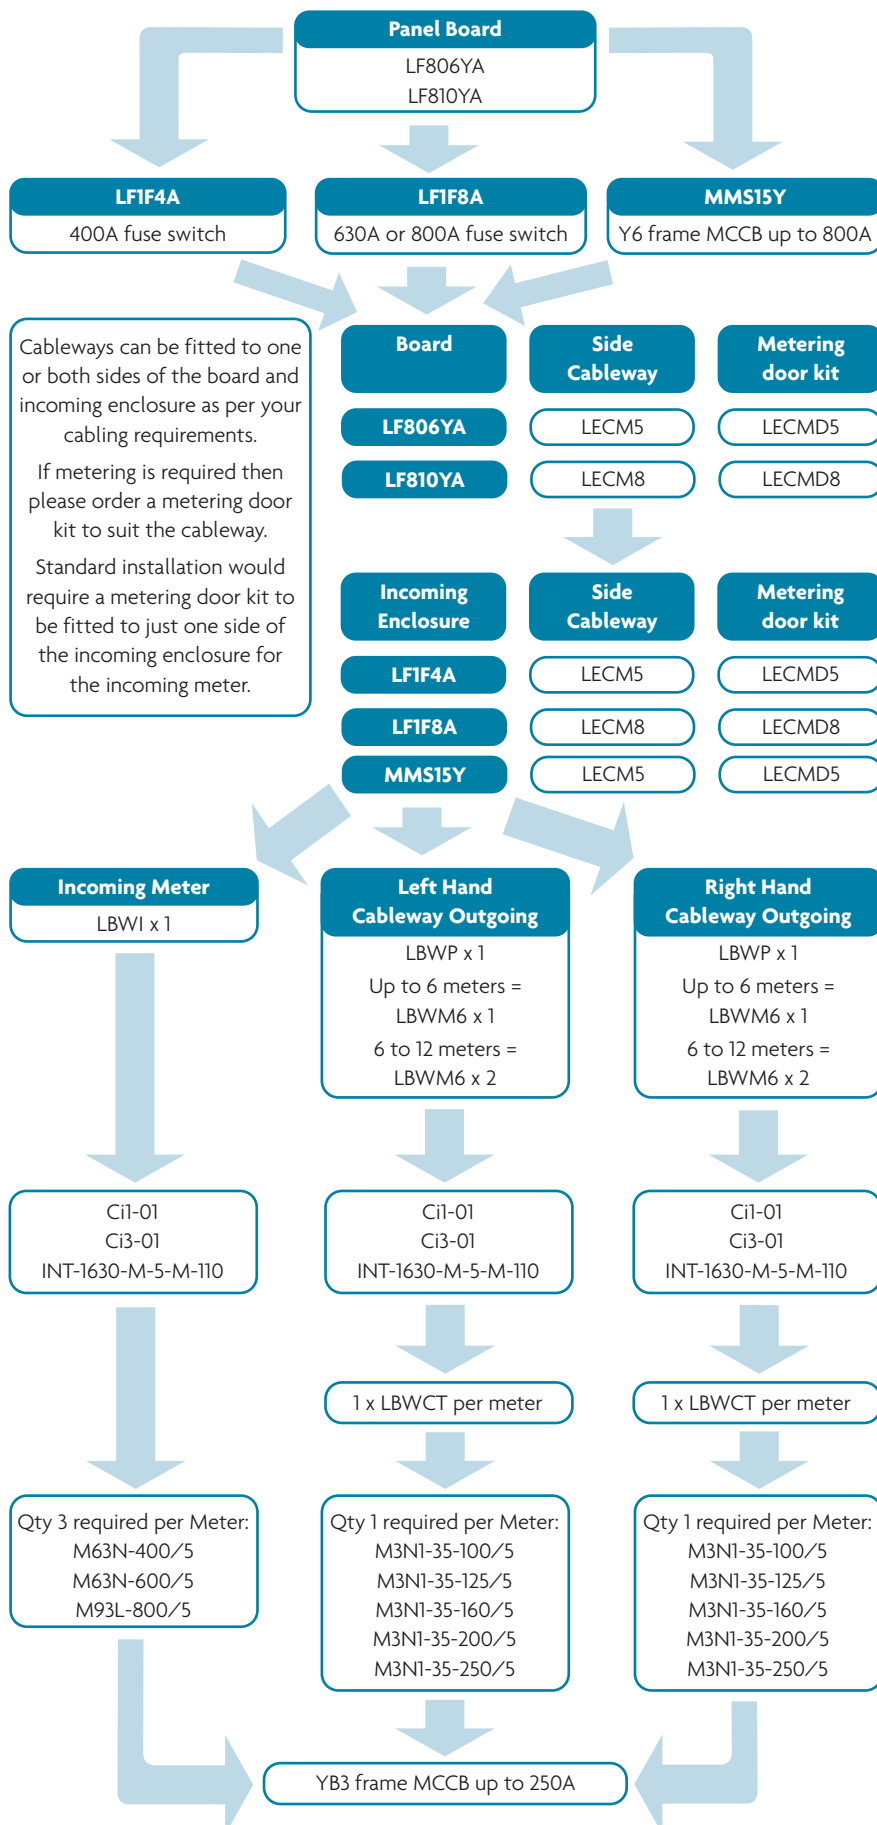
Panel Board
LF806YA
LF810YA

LF1F4A
400A fuse switch

LF1F8A
630A or 800A fuse switch

MMS15Y
Y6 frame MCCB up to 800A

Cableways can be fitted to one or both sides of the board and incoming enclosure as per your cabling requirements.

If metering is required then please order a metering door kit to suit the cableway.

Standard installation would require a metering door kit to be fitted to just one side of the incoming enclosure for the incoming meter.

| Board | Side Cableway | Metering door kit |
|---|---|---|
| LF806YA | LECM5 | LECMD5 |
| LF810YA | LECM8 | LECMD8 |

| Incoming Enclosure | Side Cableway | Metering door kit |
|---|---|---|
| LF1F4A | LECM5 | LECMD5 |
| LF1F8A | LECM8 | LECMD8 |
| MMS15Y | LECM5 | LECMD5 |

Incoming Meter
LBWI x 1

Left Hand Cableway Outgoing
LBWP x 1
Up to 6 meters = LBWM6 x 1
6 to 12 meters = LBWM6 x 2

Right Hand Cableway Outgoing
LBWP x 1
Up to 6 meters = LBWM6 x 1
6 to 12 meters = LBWM6 x 2

Ci1-01
Ci3-01
INT-1630-M-5-M-110

Ci1-01
Ci3-01
INT-1630-M-5-M-110

Ci1-01
Ci3-01
INT-1630-M-5-M-110

1 x LBWCT per meter

1 x LBWCT per meter

Qty 3 required per Meter:
M63N-400/5
M63N-600/5
M93L-800/5

Qty 1 required per Meter:
M3N1-35-100/5
M3N1-35-125/5
M3N1-35-160/5
M3N1-35-200/5
M3N1-35-250/5

Qty 1 required per Meter:
M3N1-35-100/5
M3N1-35-125/5
M3N1-35-160/5
M3N1-35-200/5
M3N1-35-250/5

YB3 frame MCCB up to 250A